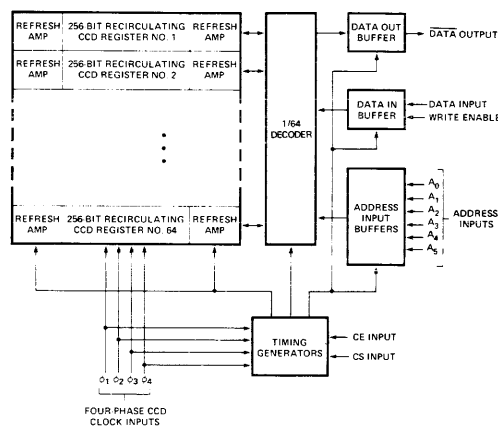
REFRESH AMP
256 BIT RECIRCULATING CCD REGISTER NO. 1
REFRESH AMP
REFRESH AMP
256 BIT RECIRCULATING CCD REGISTER NO. 2
REFRESH AMP
REFRESH AMP
256 BIT RECIRCULATING CCD REGISTER NO. 64
REFRESH AMP
1/64 DECODER
DATA OUT BUFFER
$\overline{\text{DATA}}$ OUTPUT
DATA IN BUFFER
DATA INPUT
WRITE ENABLE
ADDRESS INPUT BUFFERS
$A_0$
$A_1$
$A_2$
$A_3$
$A_4$
$A_5$
ADDRESS INPUTS
TIMING GENERATORS
CE INPUT
CS INPUT
$\phi_1$ $\phi_2$ $\phi_3$ $\phi_4$
FOUR-PHASE CCD CLOCK INPUTS